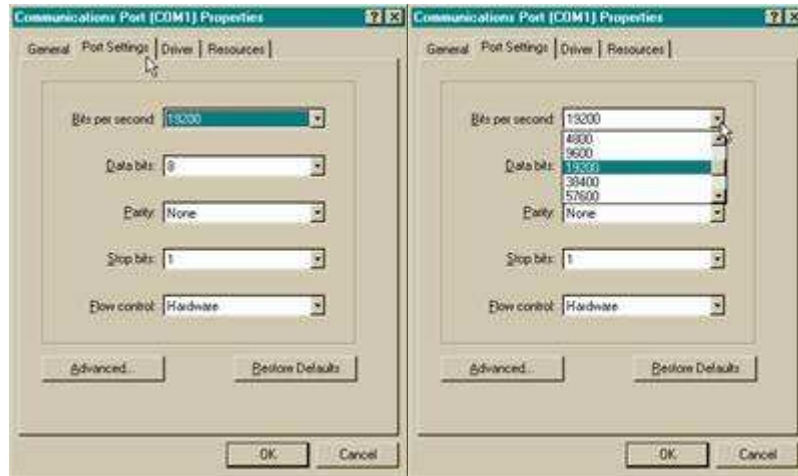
Communications Port (COM1) Properties
?
X
General
Port Settings
Driver
Resources

Bits per second: 19200
Data bits: 8
Parity: None
Stop bits: 1
Flow control: Hardware

Advanced...
Restore Defaults

OK
Cancel

Communications Port (COM1) Properties
?
X
General
Port Settings
Driver
Resources

Bits per second: 19200
4800
9600
19200
38400
57600
Data bits:
Parity: None
Stop bits: 1
Flow control: Hardware

Advanced...
Restore Defaults

OK
Cancel